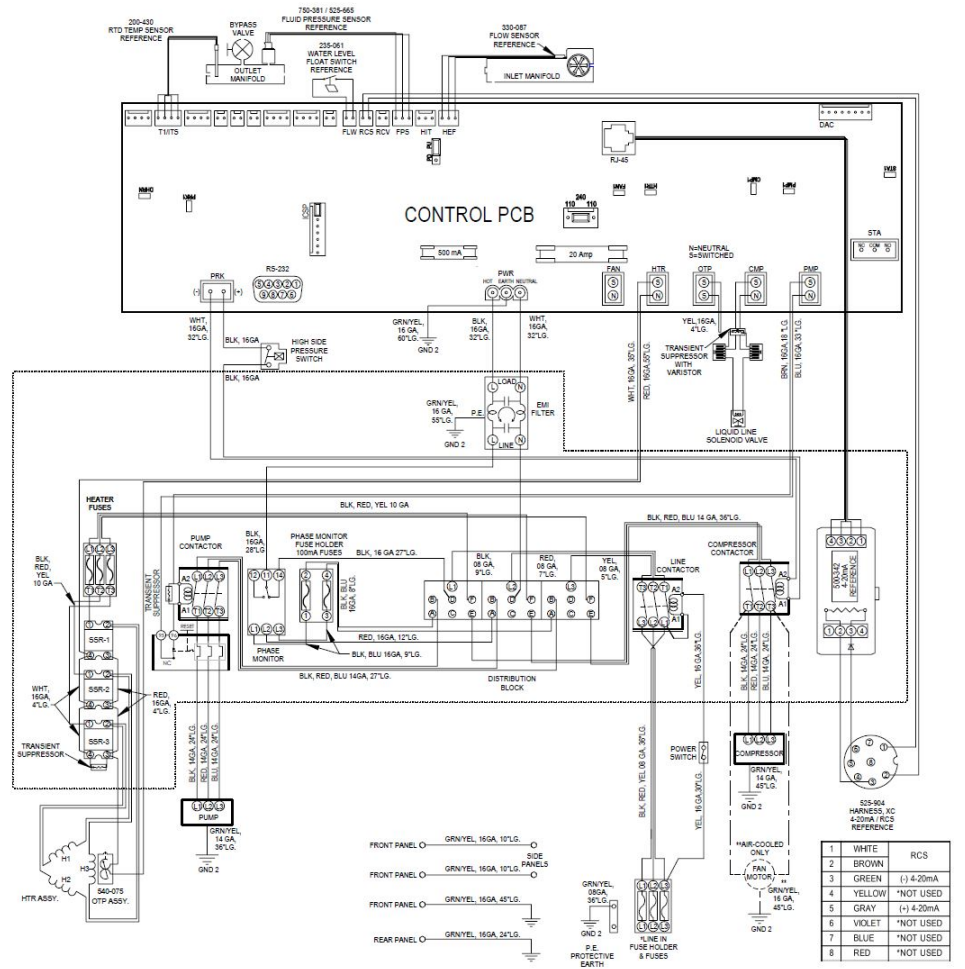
200-430
RTD TEMP SENSOR
REFERENCE

BYPASS
VALVE

750-381 / 525-665
FLUID PRESSURE SENSOR
REFERENCE

235-061
WATER LEVEL
FLOAT SWITCH
REFERENCE

OUTLET
MANIFOLD

330-087
FLOW SENSOR
REFERENCE

INLET MANIFOLD

TM/TS

FLW RCS RCV FPS HIT HEF

RJ-45

DAC

CONTROL PCB

STA
NO COM NC

500 mA

20 Amp

N=NEUTRAL
S=SWITCHED

PRK
(-) (+)

RS-232

PWR
HOT EARTH NEUTRAL

FAN HTR OTP CMP PMP

WHT,
16GA,
32"LG.

BLK, 16GA

HIGH SIDE
PRESSURE
SWITCH

BLK, 16GA

GRN/YEL,
16 GA,
60"LG.

GND 2

BLK,
16GA,
32"LG.

WHT,
16GA,
32"LG.

WHT, 16GA, 35"LG.

RED, 16GA, 55"LG.

YEL,16GA,
4"LG.

TRANSIENT
SUPPRESSOR
WITH
VARISTOR

BRN, 16GA 18"LG.
BLU, 16GA, 33"LG.

LOAD
P.E.
EMI
FILTER
LINE

GRN/YEL,
16 GA,
55"LG.

GND 2

LIQUID LINE
SOLENOID VALVE

HEATER
FUSES

BLK, RED, YEL 10 GA

BLK, RED, BLU 14 GA, 36"LG.

BLK,
RED,
YEL
10 GA

TRANSIENT SUPPRESSOR

PUMP
CONTACTOR

BLK,
16GA,
28"LG.

PHASE MONITOR
FUSE HOLDER
100mA FUSES

BLK, 16 GA 27"LG.

BLK, BLU
16GA, 8"LG.

BLK,
08 GA,
9"LG.

RED,
08 GA,
7"LG.

YEL,
08 GA,
5"LG.

LINE
CONTACTOR

COMPRESSOR
CONTACTOR

590-342
4-20mA
REFERENCE

SSR-1

SSR-2

SSR-3

WHT,
16GA,
4"LG.

RED,
16GA,
4"LG.

TRANSIENT
SUPPRESSOR

NC

PHASE
MONITOR

RED, 16GA, 12"LG.

BLK, BLU 16GA, 9"LG.

BLK, RED, BLU 14GA, 27"LG.

DISTRIBUTION
BLOCK

YEL, 16 GA,36"LG.

BLK, 14GA, 24"LG.
RED, 14GA, 24"LG.
BLU, 14GA, 24"LG.

BLK, 16GA, 24"LG.
RED, 16GA, 24"LG.
BLU, 16GA, 24"LG.

BLK, RED, YEL 08 GA, 36"LG.

POWER
SWITCH

YEL, 16 GA,30"LG.

COMPRESSOR

GRN/YEL,
14 GA,
45"LG.

GND 2

525-904
HARNESS, XC
4-20mA / RCS
REFERENCE

PUMP

GRN/YEL,
14 GA,
36"LG.

GND 2

H1
H2
H3

HTR ASSY.

540-075
OTP ASSY.

FRONT PANEL GRN/YEL, 16GA, 10"LG.

FRONT PANEL GRN/YEL, 16GA, 10"LG.

SIDE
PANELS

FRONT PANEL GRN/YEL, 16GA, 45"LG.

REAR PANEL GRN/YEL, 16GA, 24"LG.

GRN/YEL,
08GA,
36"LG.

P.E.
PROTECTIVE
EARTH

*LINE IN
FUSE HOLDER
& FUSES

**AIR-COOLED
ONLY

FAN
MOTOR

GRN/YEL,
16 GA,
45"LG.

GND 2

| 1 | WHITE | RCS |
|---|---|---|
| 2 | BROWN | |
| 3 | GREEN | (-) 4-20mA |
| 4 | YELLOW | *NOT USED |
| 5 | GRAY | (+) 4-20mA |
| 6 | VIOLET | *NOT USED |
| 7 | BLUE | *NOT USED |
| 8 | RED | *NOT USED |